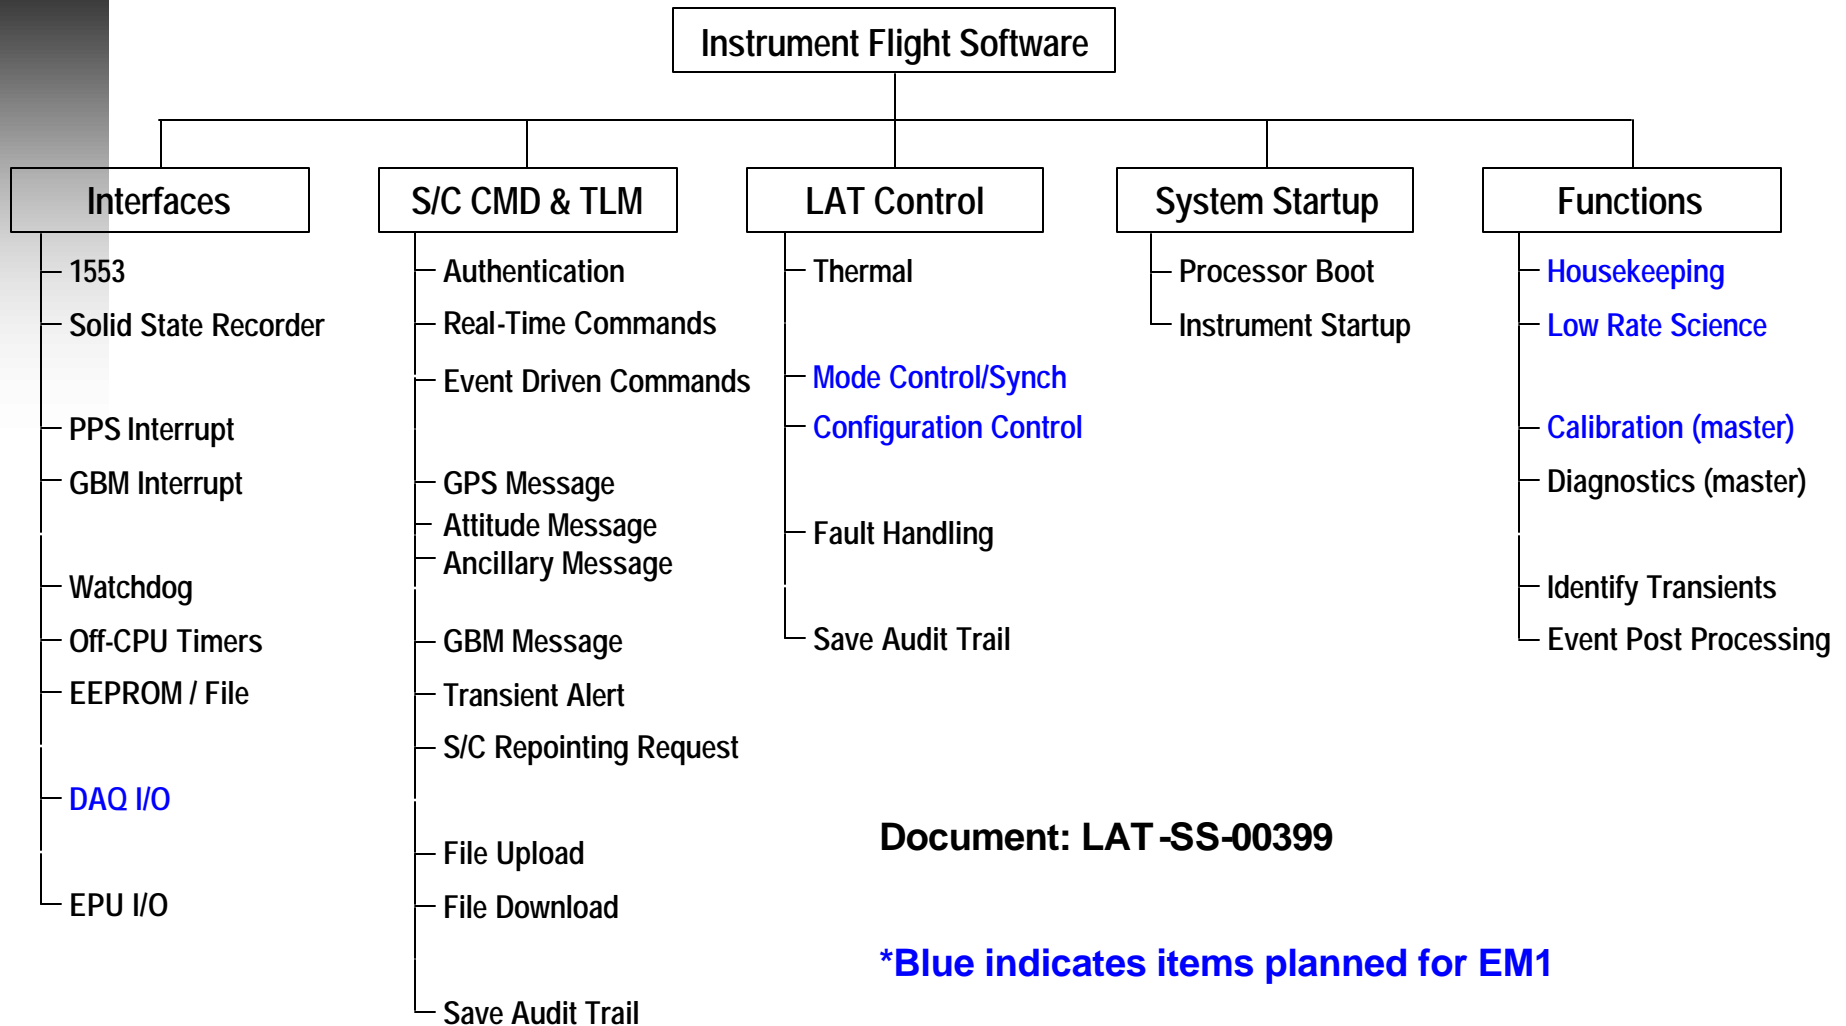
Instrument Flight Software

Interfaces
1553
Solid State Recorder
PPS Interrupt
GBM Interrupt
Watchdog
Off-CPU Timers
EEPROM / File
DAQ I/O
EPU I/O

S/C CMD & TLM
Authentication
Real-Time Commands
Event Driven Commands
GPS Message
Attitude Message
Ancillary Message
GBM Message
Transient Alert
S/C Repointing Request
File Upload
File Download
Save Audit Trail

LAT Control
Thermal
Mode Control/Synch
Configuration Control
Fault Handling
Save Audit Trail

System Startup
Processor Boot
Instrument Startup

Functions
Housekeeping
Low Rate Science
Calibration (master)
Diagnostics (master)
Identify Transients
Event Post Processing

Document: LAT-SS-00399

*Blue indicates items planned for EM1